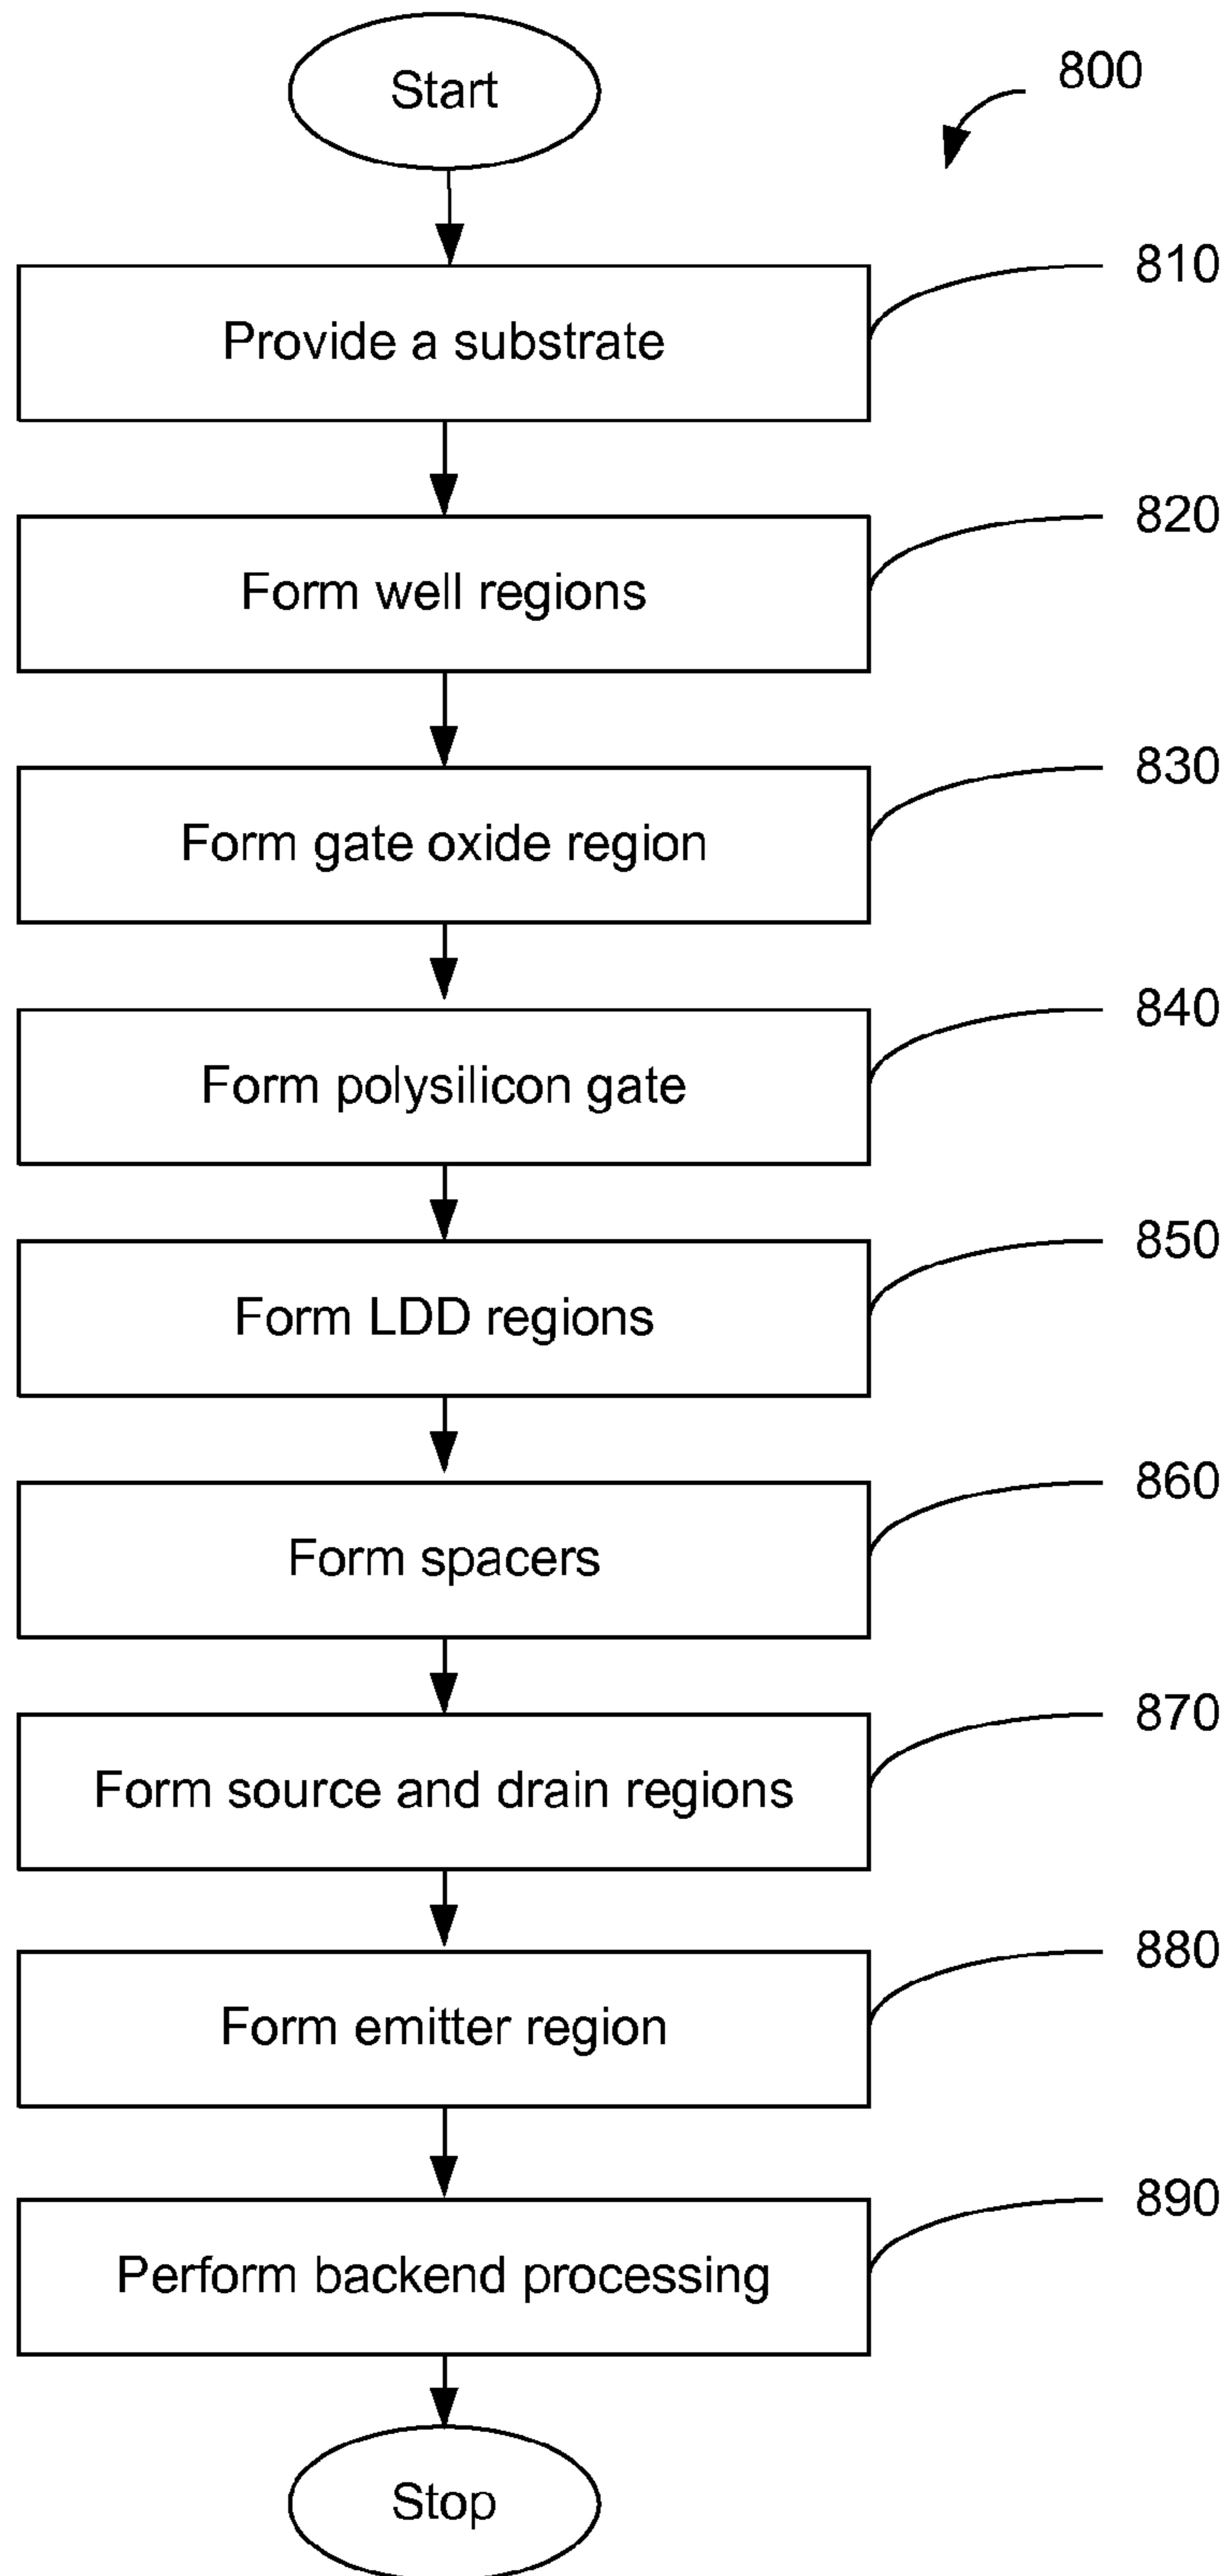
Start

800

810
Provide a substrate

820
Form well regions

830
Form gate oxide region

840
Form polysilicon gate

850
Form LDD regions

860
Form spacers

870
Form source and drain regions

880
Form emitter region

890
Perform backend processing

Stop